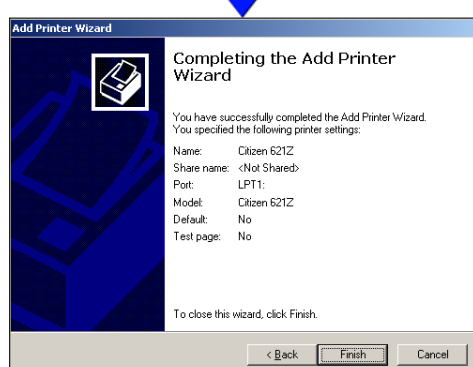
Add Printer Wizard

Completing the Add Printer Wizard

You have successfully completed the Add Printer Wizard. You specified the following printer settings:

| | |
|---|---|
| Name: | Citizen 621Z |
| Share name: | <Not Shared> |
| Port: | LPT1: |
| Model: | Citizen 621Z |
| Default: | No |
| Test page: | No |

To close this wizard, click Finish.

< Back   Finish   Cancel